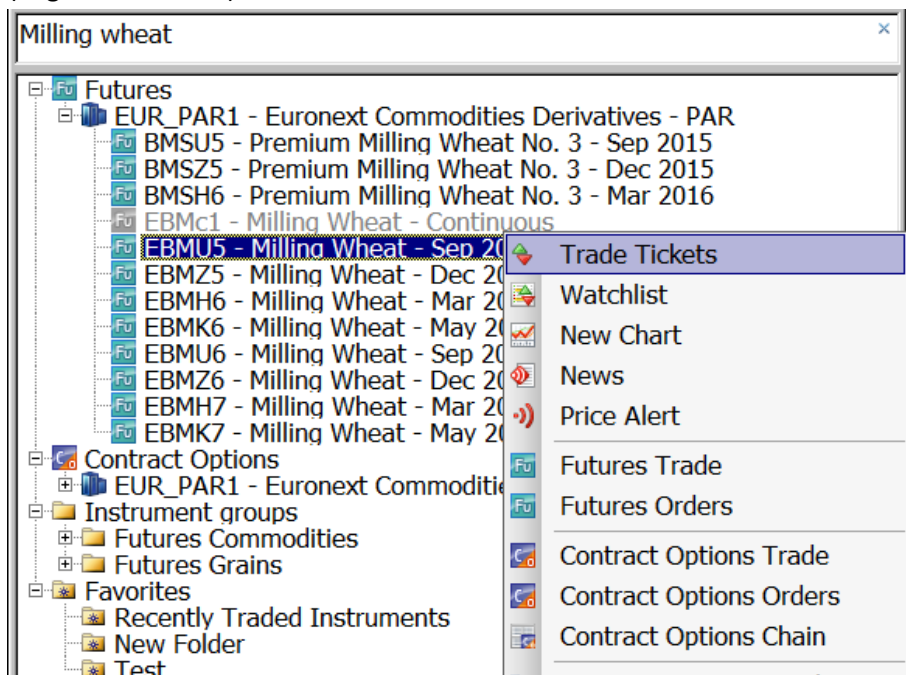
Milling wheat ×

Futures
EUR_PAR1 - Euronext Commodities Derivatives - PAR
BMSU5 - Premium Milling Wheat No. 3 - Sep 2015
BMSZ5 - Premium Milling Wheat No. 3 - Dec 2015
BMSH6 - Premium Milling Wheat No. 3 - Mar 2016
EBMc1 - Milling Wheat - Continuous
EBMU5 - Milling Wheat - Sep 20
EBMZ5 - Milling Wheat - Dec 20
EBMH6 - Milling Wheat - Mar 20
EBMK6 - Milling Wheat - May 20
EBMU6 - Milling Wheat - Sep 20
EBMZ6 - Milling Wheat - Dec 20
EBMH7 - Milling Wheat - Mar 20
EBMK7 - Milling Wheat - May 20
Contract Options
EUR_PAR1 - Euronext Commoditie
Instrument groups
Futures Commodities
Futures Grains
Favorites
Recently Traded Instruments
New Folder
Test

Trade Tickets
Watchlist
New Chart
News
Price Alert
Futures Trade
Futures Orders
Contract Options Trade
Contract Options Orders
Contract Options Chain